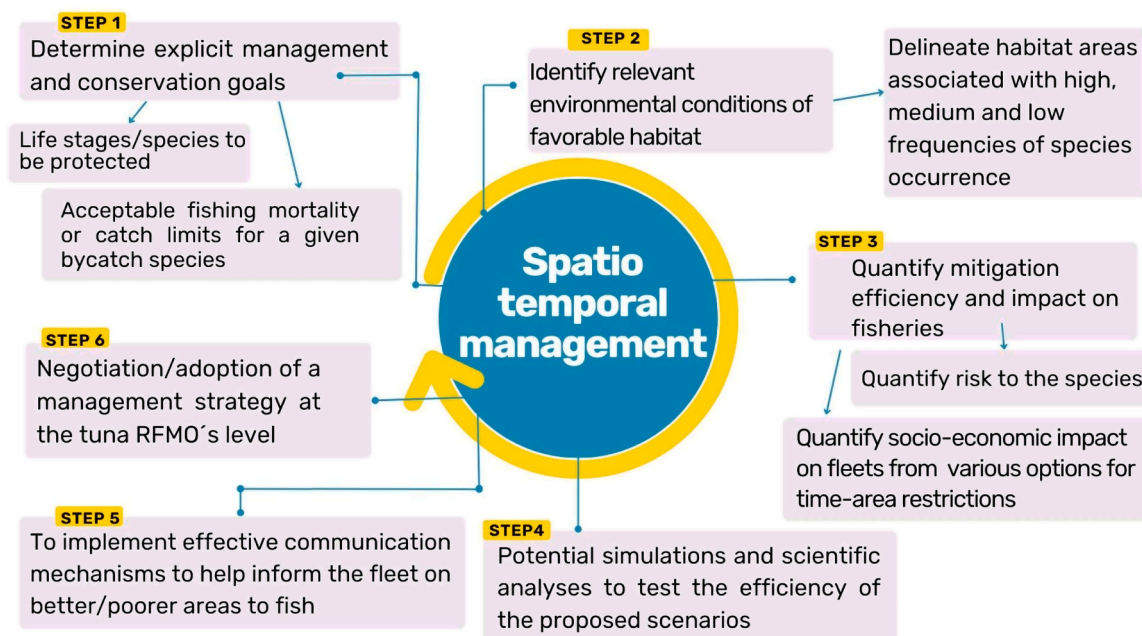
STEP 1
Determine explicit management and conservation goals

Life stages/species to be protected

Acceptable fishing mortality or catch limits for a given bycatch species

STEP 2
Identify relevant environmental conditions of favorable habitat

Delineate habitat areas associated with high, medium and low frequencies of species occurrence

Spatio temporal management

STEP 3
Quantify mitigation efficiency and impact on fisheries

Quantify risk to the species

Quantify socio-economic impact on fleets from various options for time-area restrictions

STEP4
Potential simulations and scientific analyses to test the efficiency of the proposed scenarios

STEP 5
To implement effective communication mechanisms to help inform the fleet on better/poorer areas to fish

STEP 6
Negotiation/adoption of a management strategy at the tuna RFMO´s level